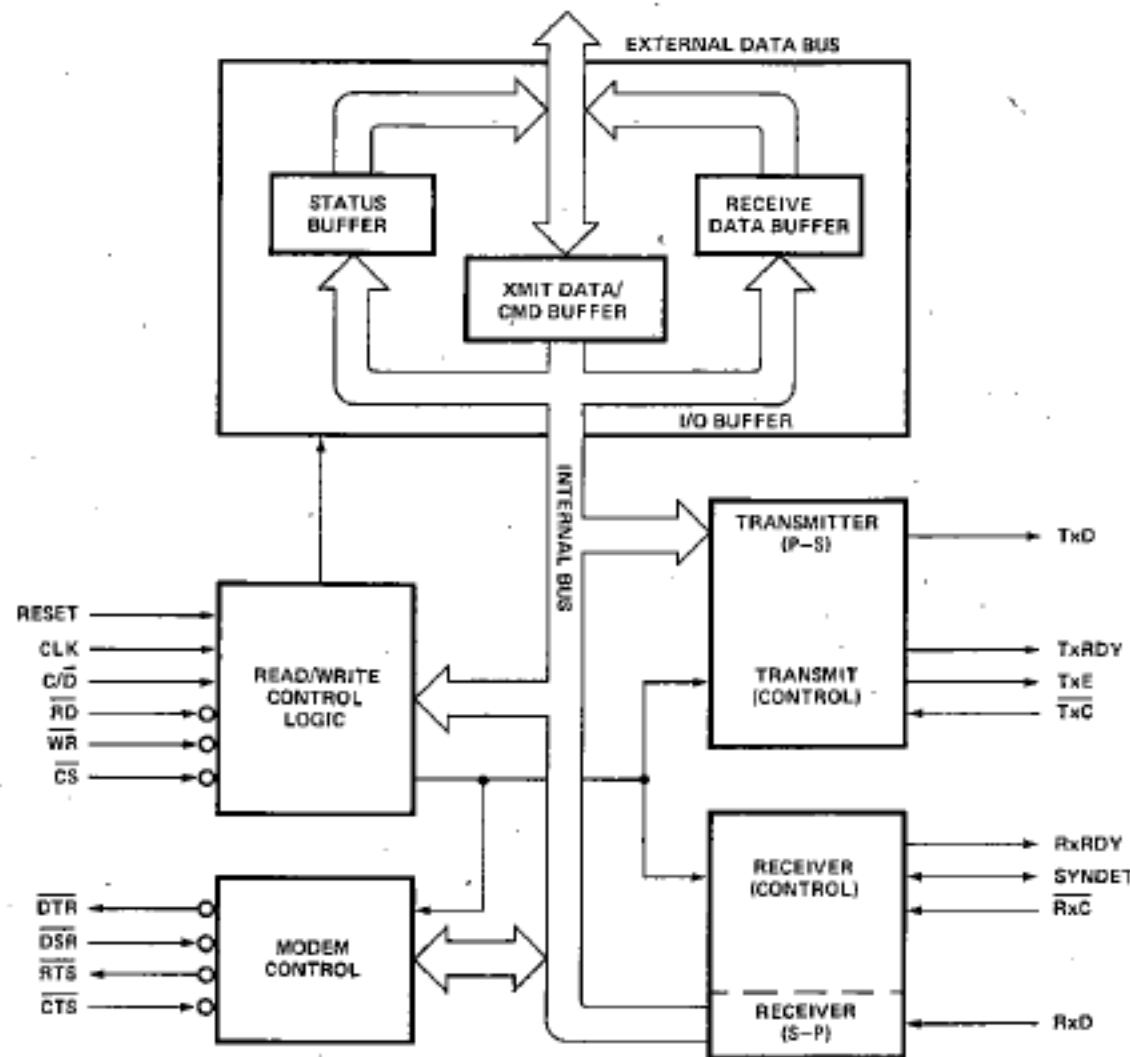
EXTERNAL DATA BUS

STATUS BUFFER

RECEIVE DATA BUFFER

XMIT DATA/ CMD BUFFER

I/O BUFFER

INTERNAL BUS

TRANSMITTER (P–S)

TxD

TxRDY

TRANSMIT (CONTROL)

TxE

$\overline{TxC}$

RESET

CLK

$C/\overline{D}$

$\overline{RD}$

$\overline{WR}$

$\overline{CS}$

READ/WRITE CONTROL LOGIC

RxRDY

RECEIVER (CONTROL)

SYNDET

$\overline{RxC}$

$\overline{DTR}$

$\overline{DSR}$

$\overline{RTS}$

$\overline{CTS}$

MODEM CONTROL

RECEIVER (S–P)

RxD